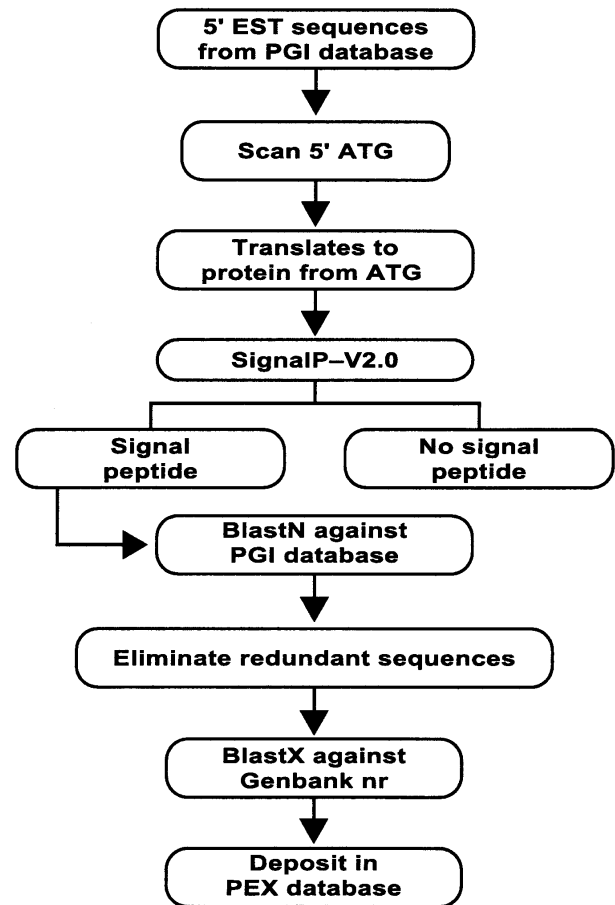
5' EST sequences from PGI database

Scan 5' ATG

Translates to protein from ATG

SignalP–V2.0

Signal peptide

No signal peptide

BlastN against PGI database

Eliminate redundant sequences

BlastX against Genbank nr

Deposit in PEX database